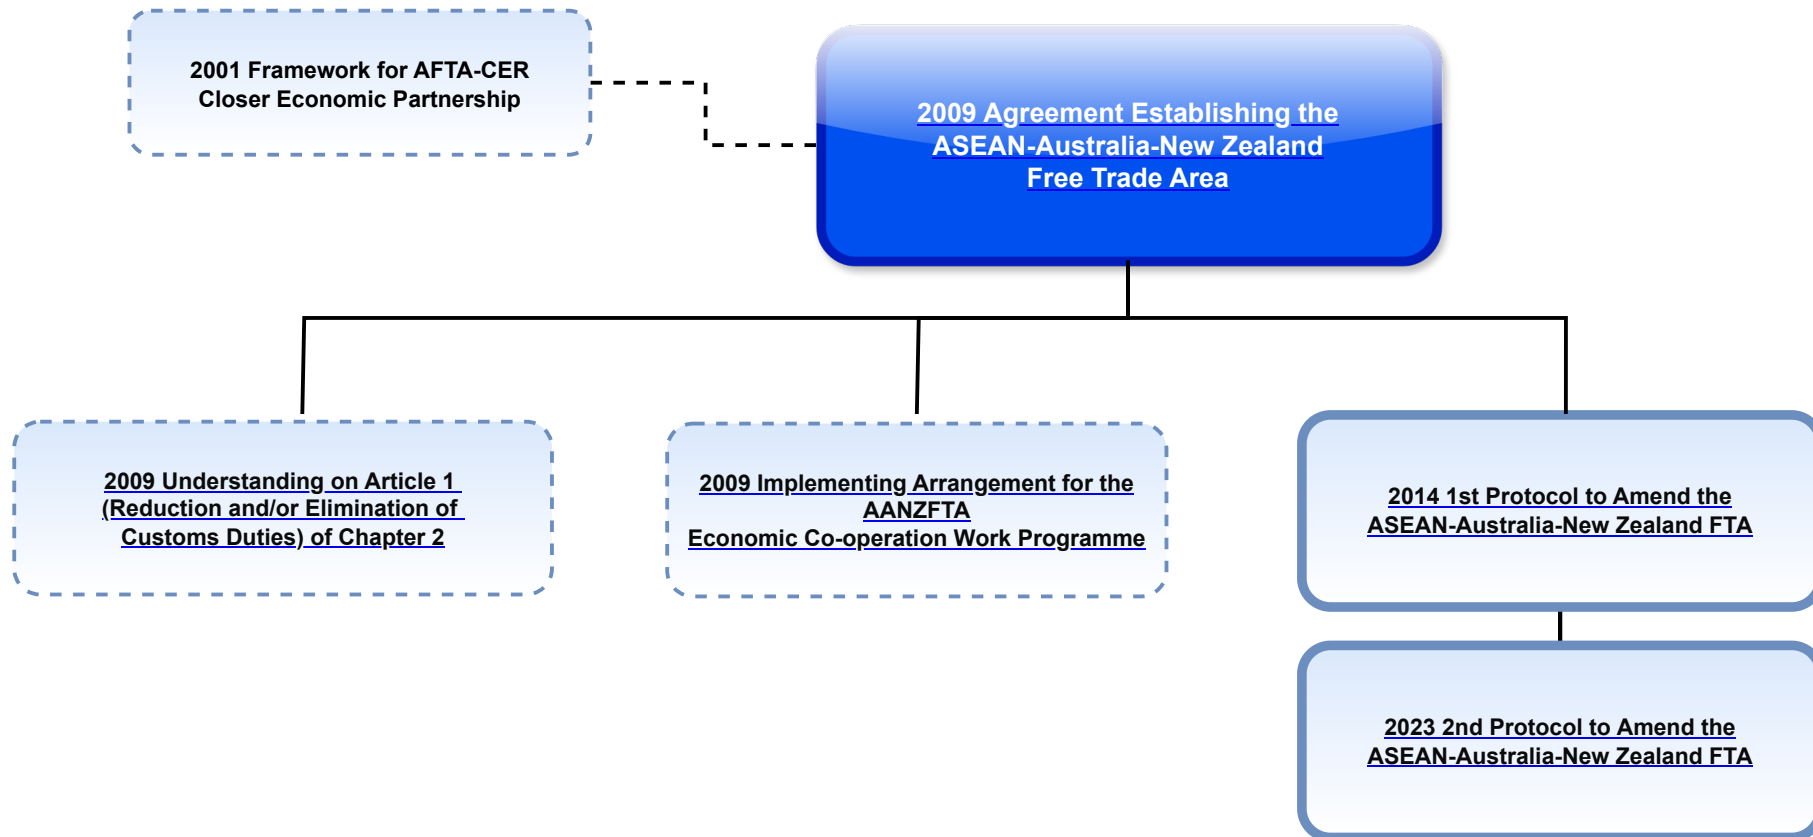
2001 Framework for AFTA-CER Closer Economic Partnership

2009 Agreement Establishing the ASEAN-Australia-New Zealand Free Trade Area

2009 Understanding on Article 1 (Reduction and/or Elimination of Customs Duties) of Chapter 2

2009 Implementing Arrangement for the AANZFTA Economic Co-operation Work Programme

2014 1st Protocol to Amend the ASEAN-Australia-New Zealand FTA

2023 2nd Protocol to Amend the ASEAN-Australia-New Zealand FTA